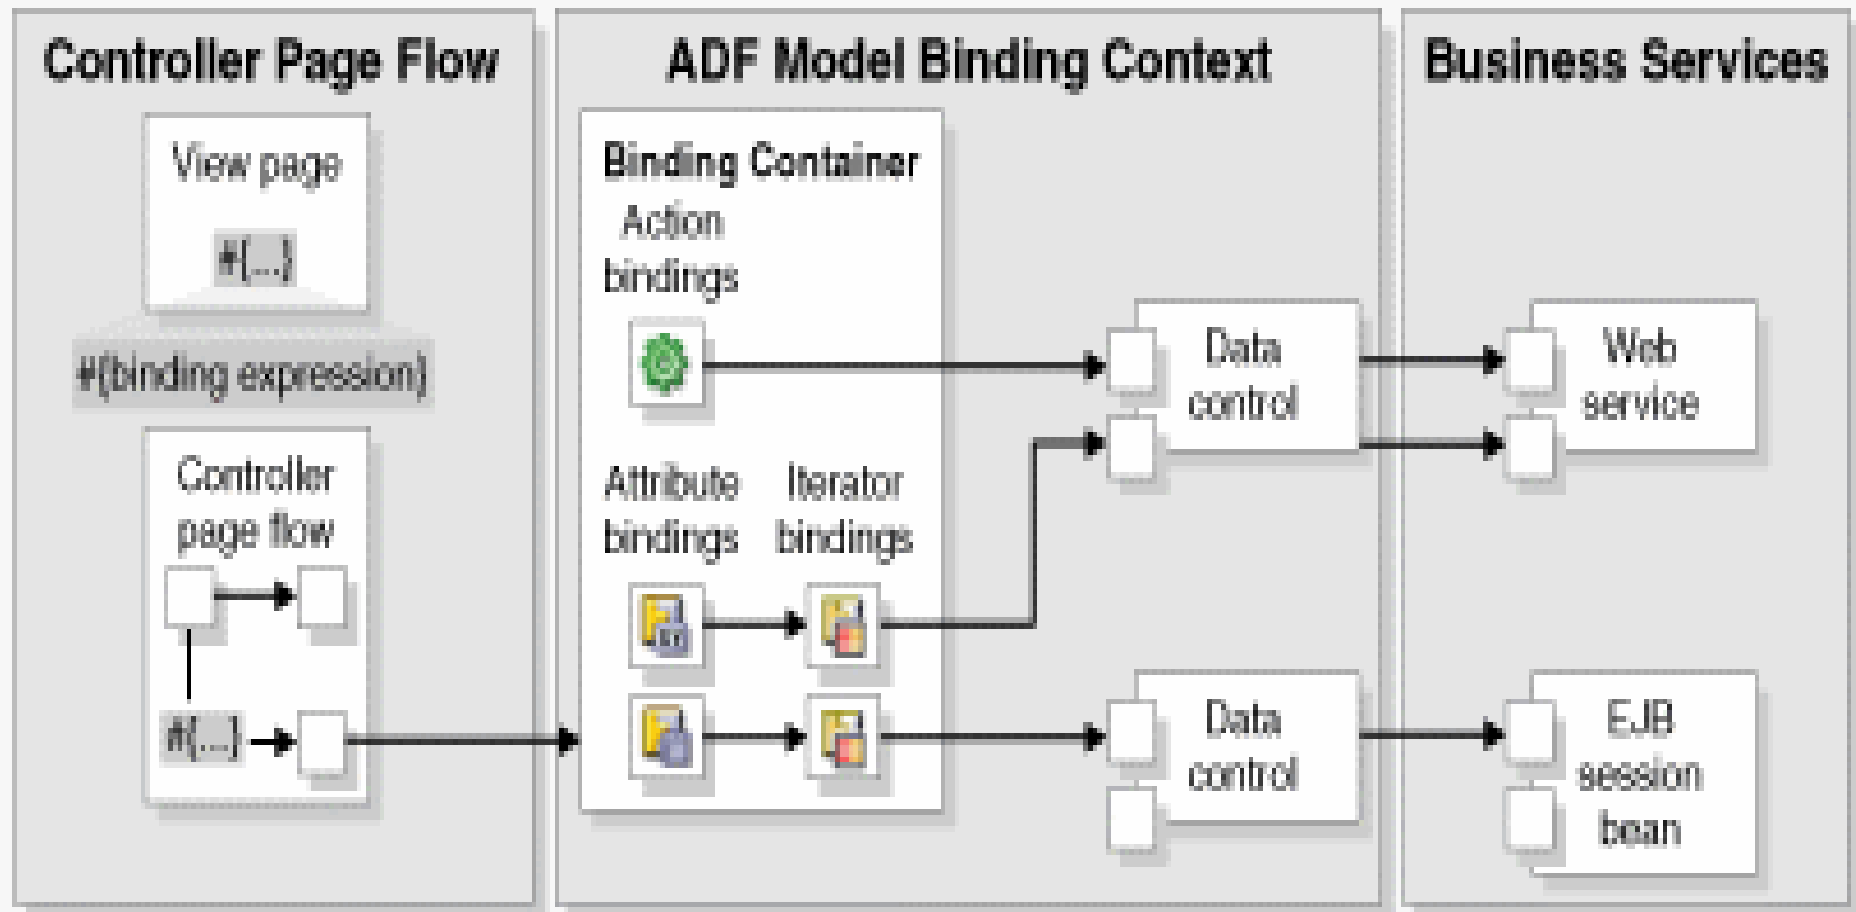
Controller Page Flow

View page

#{...}

#{binding expression}

Controller page flow

#{...}

ADF Model Binding Context

Binding Container

Action bindings

Attribute bindings

Iterator bindings

Data control

Data control

Business Services

Web service

EJB session bean